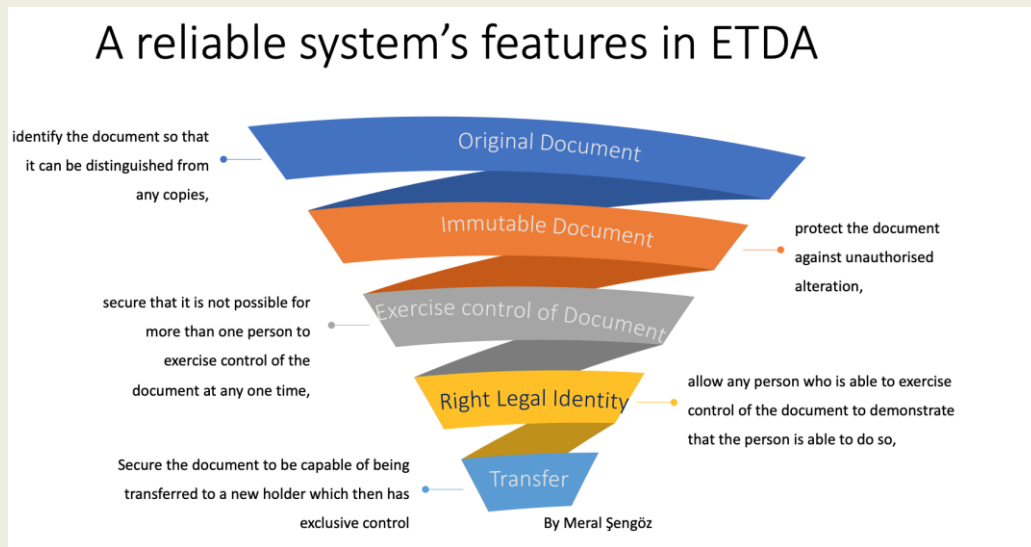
A reliable system's features in ETDA

identify the document so that it can be distinguished from any copies,

Original Document

Immutable Document

protect the document against unauthorised alteration,

secure that it is not possible for more than one person to exercise control of the document at any one time,

Exercise control of Document

Right Legal Identity

allow any person who is able to exercise control of the document to demonstrate that the person is able to do so,

Secure the document to be capable of being transferred to a new holder which then has exclusive control

Transfer

By Meral Şengöz